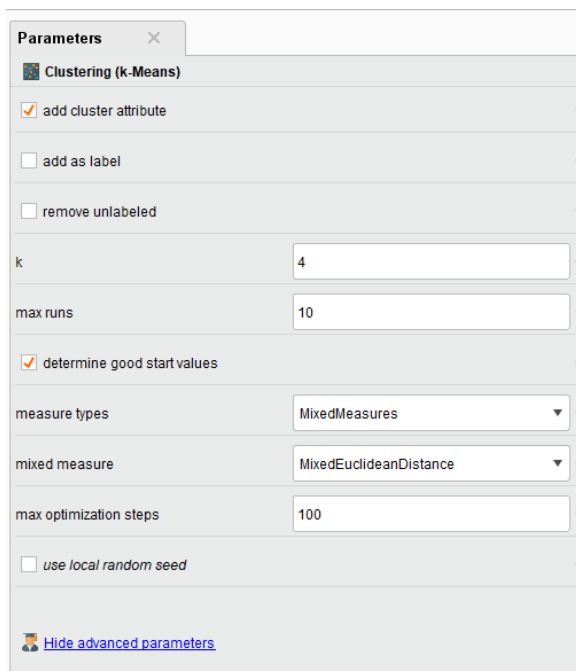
Parameters ×

Clustering (k-Means)

add cluster attribute

add as label

remove unlabeled

| | |
|---|---|
| k | 4 |
| max runs | 10 |

determine good start values

| | |
|---|---|
| measure types | MixedMeasures |
| mixed measure | MixedEuclideanDistance |
| max optimization steps | 100 |

use local random seed

Hide advanced parameters